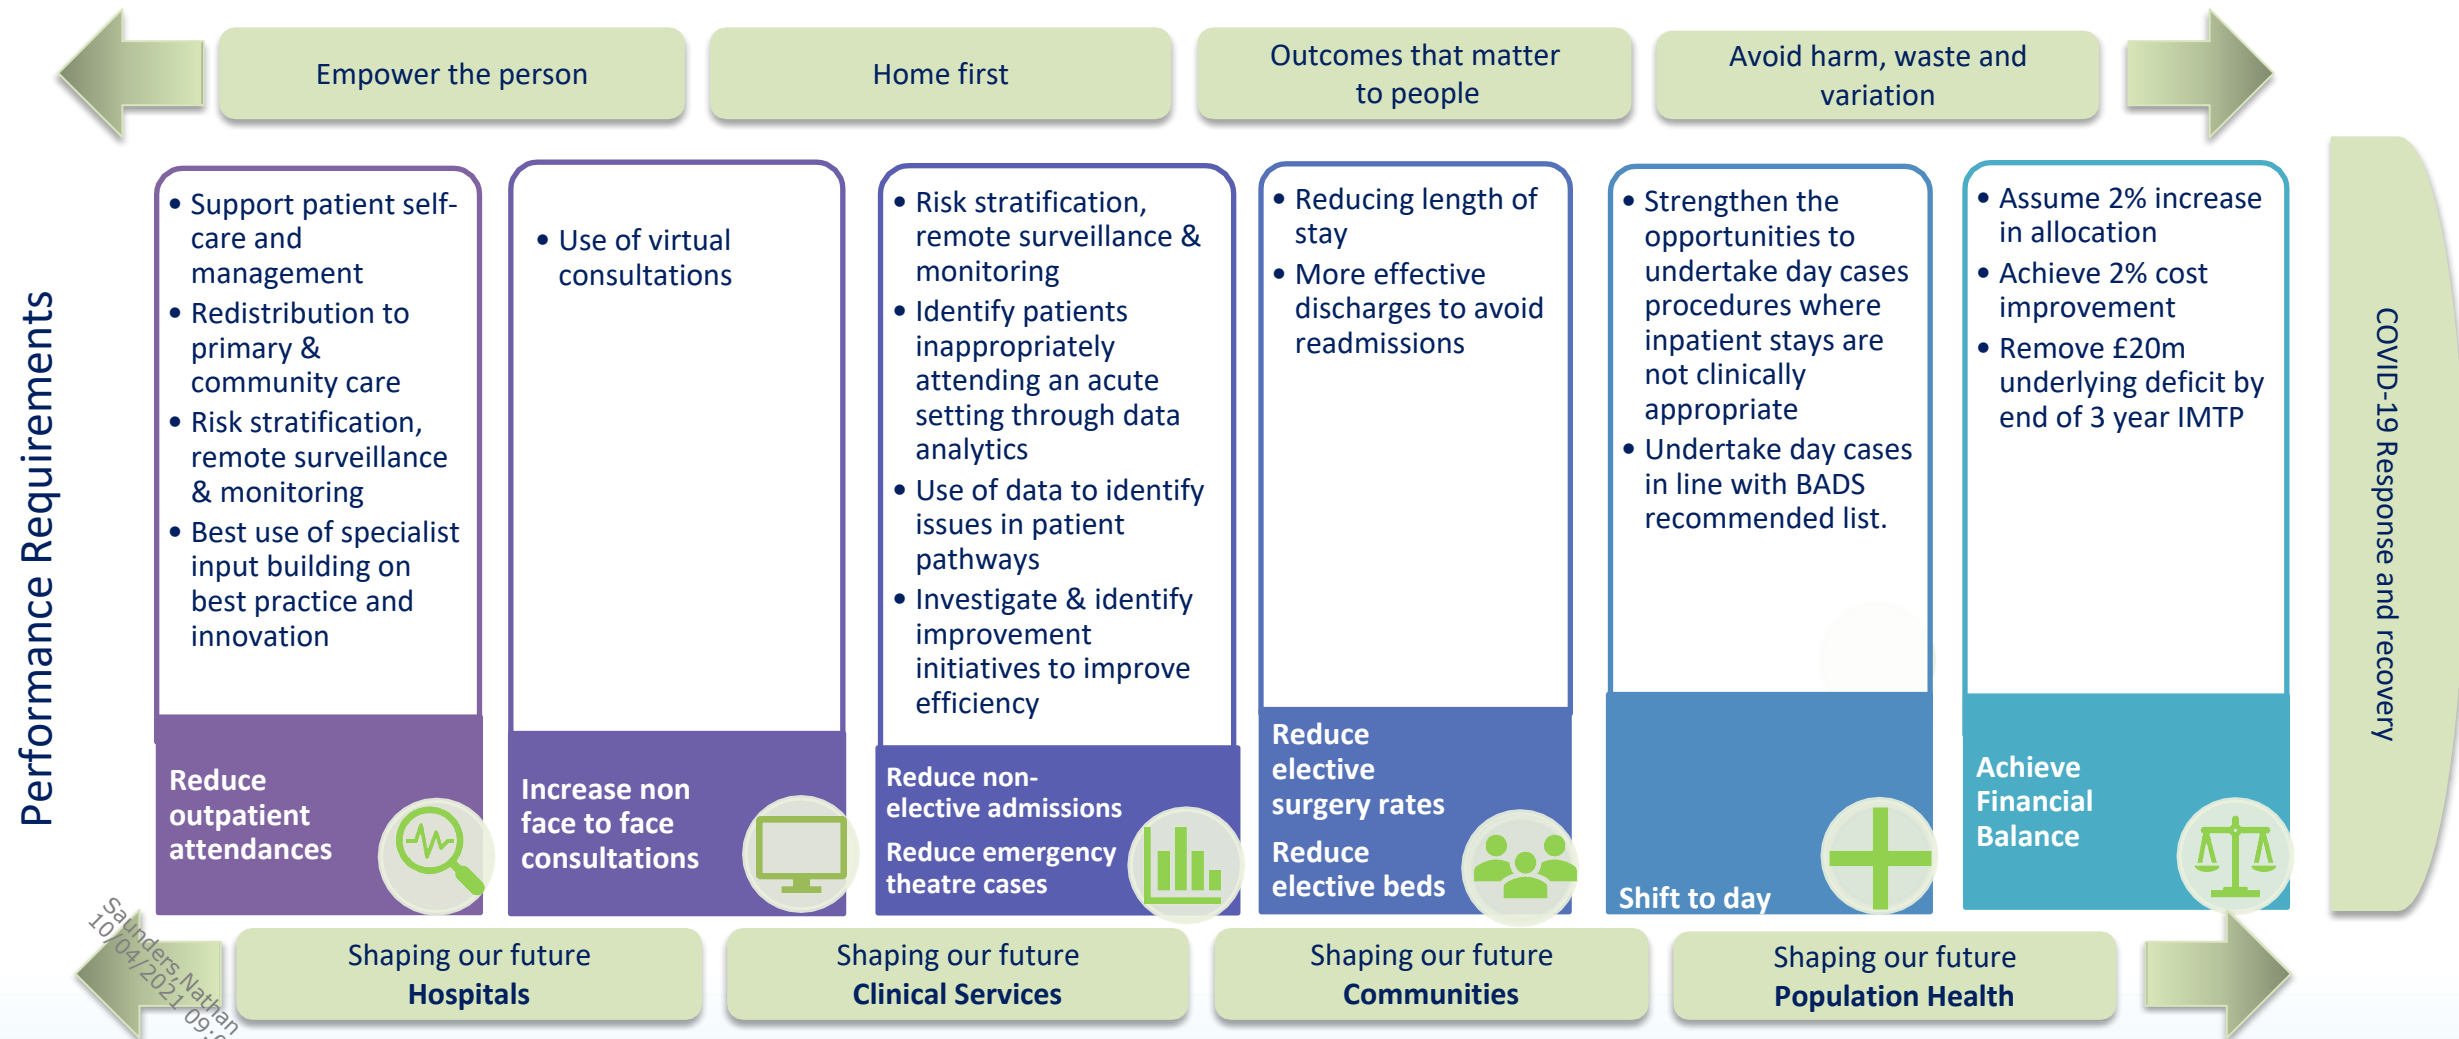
Empower the person

Home first

Outcomes that matter to people

Avoid harm, waste and variation

Performance Requirements

- Support patient self-care and management
- Redistribution to primary & community care
- Risk stratification, remote surveillance & monitoring
- Best use of specialist input building on best practice and innovation

Reduce outpatient attendances

- Use of virtual consultations

Increase non face to face consultations

- Risk stratification, remote surveillance & monitoring
- Identify patients inappropriately attending an acute setting through data analytics
- Use of data to identify issues in patient pathways
- Investigate & identify improvement initiatives to improve efficiency

Reduce non-elective admissions

Reduce emergency theatre cases

- Reducing length of stay
- More effective discharges to avoid readmissions

Reduce elective surgery rates

Reduce elective beds

- Strengthen the opportunities to undertake day cases procedures where inpatient stays are not clinically appropriate
- Undertake day cases in line with BADS recommended list.

Shift to day

- Assume 2% increase in allocation
- Achieve 2% cost improvement
- Remove £20m underlying deficit by end of 3 year IMTP

Achieve Financial Balance

COVID-19 Response and recovery

Shaping our future **Hospitals**

Shaping our future **Clinical Services**

Shaping our future **Communities**

Shaping our future **Population Health**

Saunders,Nathan 10/04/2021 09:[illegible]